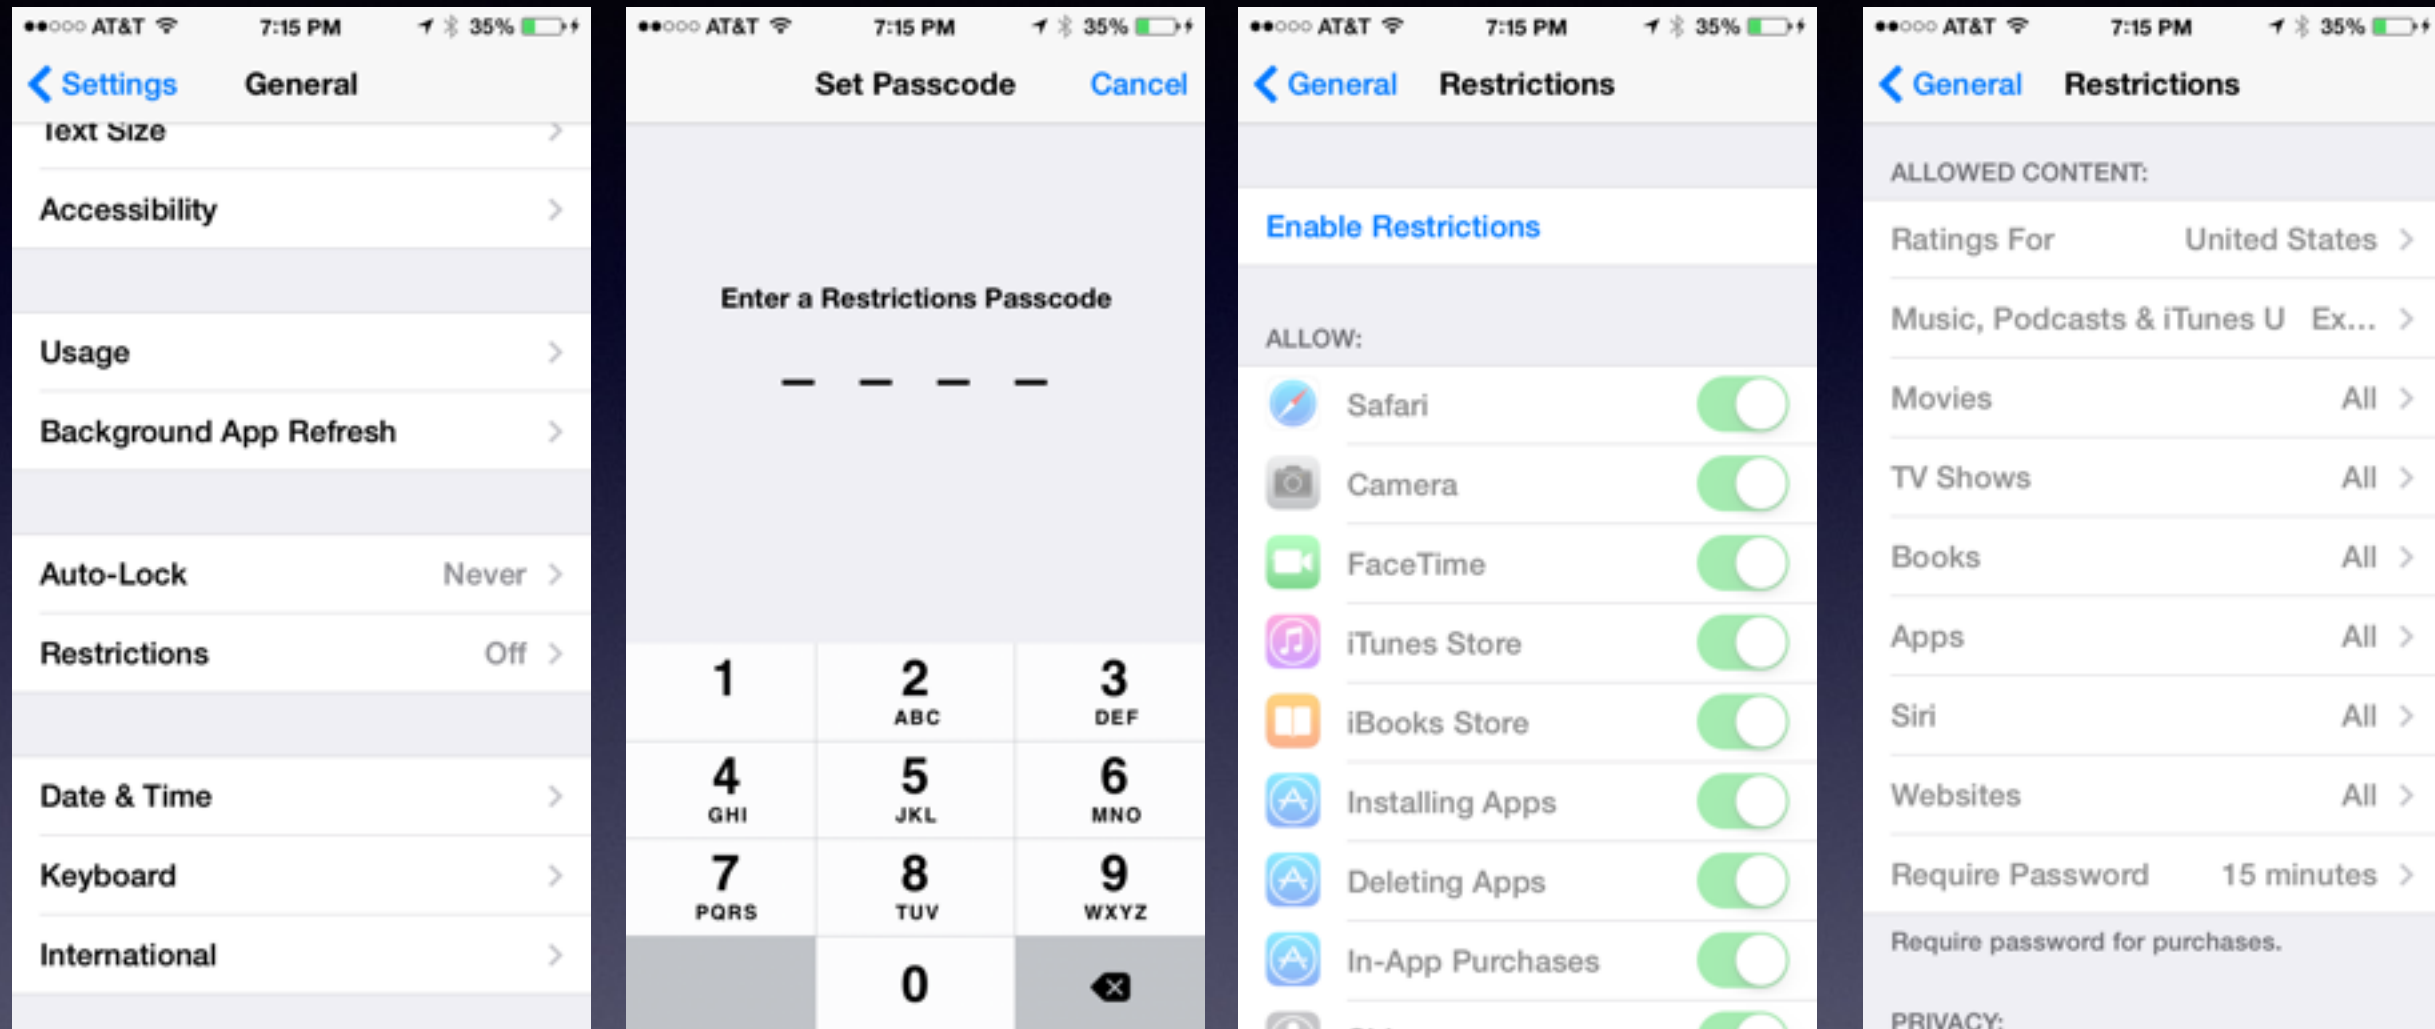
●●○○○ AT&T 7:15 PM 35%

Settings General

Text Size

Accessibility

Usage

Background App Refresh

Auto-Lock Never

Restrictions Off

Date & Time

Keyboard

International

●●○○○ AT&T 7:15 PM 35%

Set Passcode Cancel

Enter a Restrictions Passcode

| 1 | 2 ABC | 3 DEF |
|---|---|---|
| 4 GHI | 5 JKL | 6 MNO |
| 7 PQRS | 8 TUV | 9 WXYZ |
| | 0 | |

●●○○○ AT&T 7:15 PM 35%

General Restrictions

Enable Restrictions

ALLOW:

Safari

Camera

FaceTime

iTunes Store

iBooks Store

Installing Apps

Deleting Apps

In-App Purchases

●●○○○ AT&T 7:15 PM 35%

General Restrictions

ALLOWED CONTENT:

Ratings For United States

Music, Podcasts & iTunes U Ex...

Movies All

TV Shows All

Books All

Apps All

Siri All

Websites All

Require Password 15 minutes

Require password for purchases.

PRIVACY: